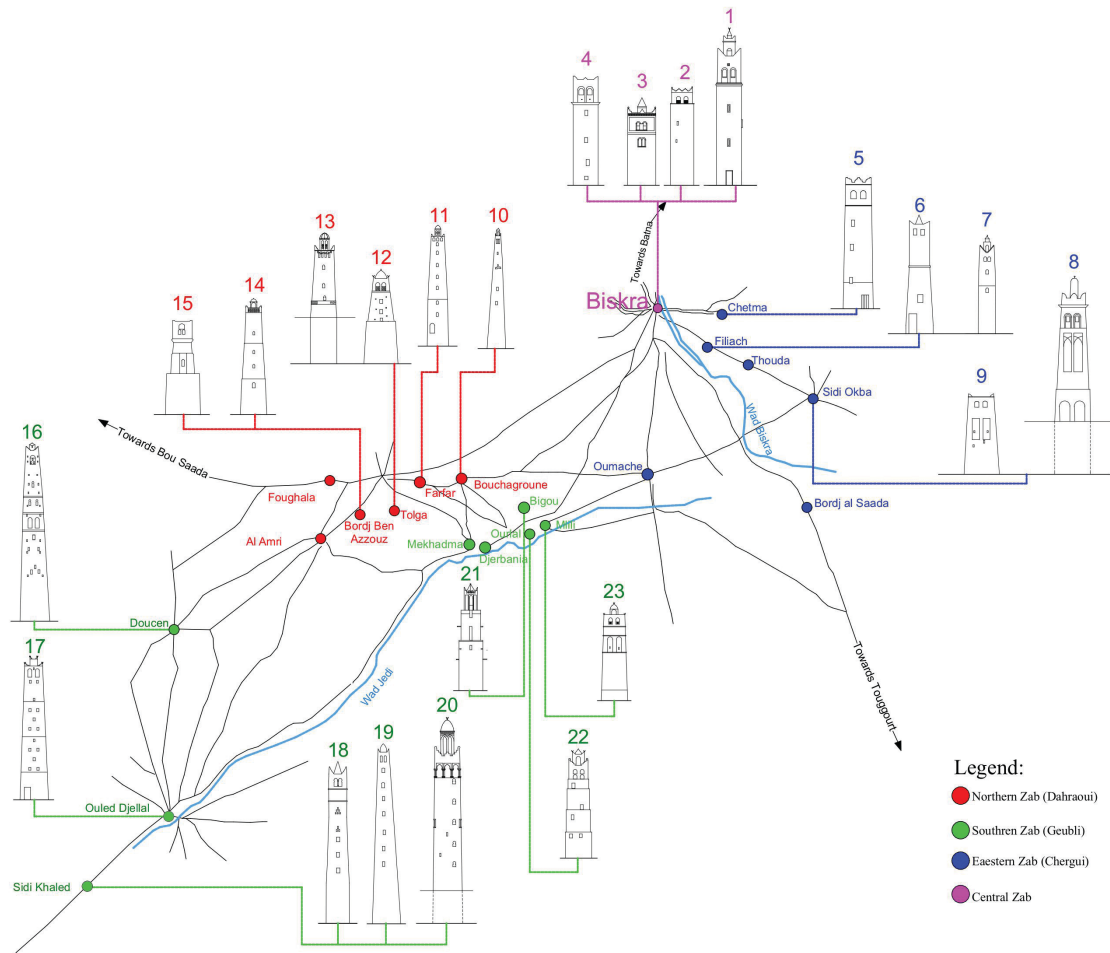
4 3 2 1

5 6 7 8

13 11 10

12

15 14

Towards Batna

Biskra

Chetma

Filiach

Thouda

Sidi Okba

9

Wad Biskra

16

Towards Bou Saada

Foughala

Farfar

Bouchagroune

Oumache

Bordj al Saada

Al Amri

Bordj Ben Azzouz

Tolga

Bigou

Mekhadma

Oumal

Mlili

Djerbania

21

23

Doucen

17

Wad Jedi

Towards Touggourt

20

19

18

22

Legend:

Northern Zab (Dahraoui)

Ouled Djellal

Southren Zab (Geubli)

Eaestern Zab (Chergui)

Sidi Khaled

Central Zab